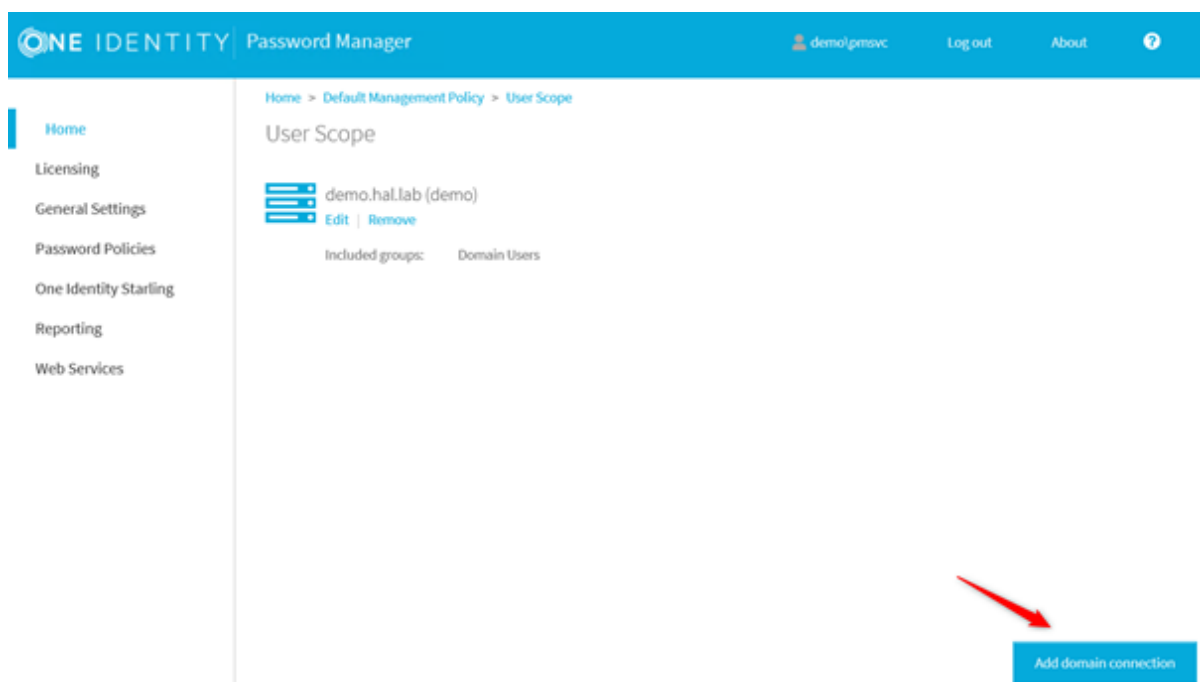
ONE IDENTITY | Password Manager

demo\pmsvc Log out About ?

Home
Licensing
General Settings
Password Policies
One Identity Starling
Reporting
Web Services

Home > Default Management Policy > User Scope

User Scope

demo.hal.lab (demo)
Edit | Remove

Included groups: Domain Users

Add domain connection